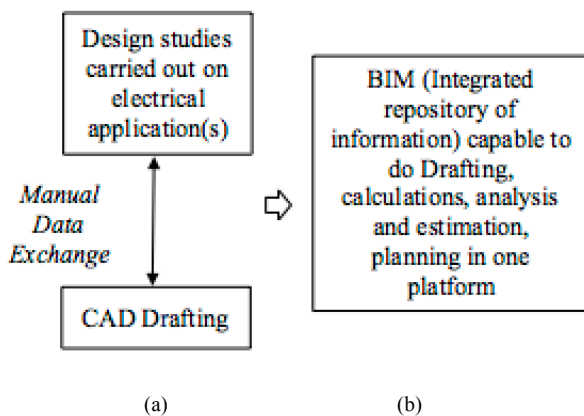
Design studies carried out on electrical application(s)

Manual Data Exchange

CAD Drafting

BIM (Integrated repository of information) capable to do Drafting, calculations, analysis and estimation, planning in one platform

(a)

(b)